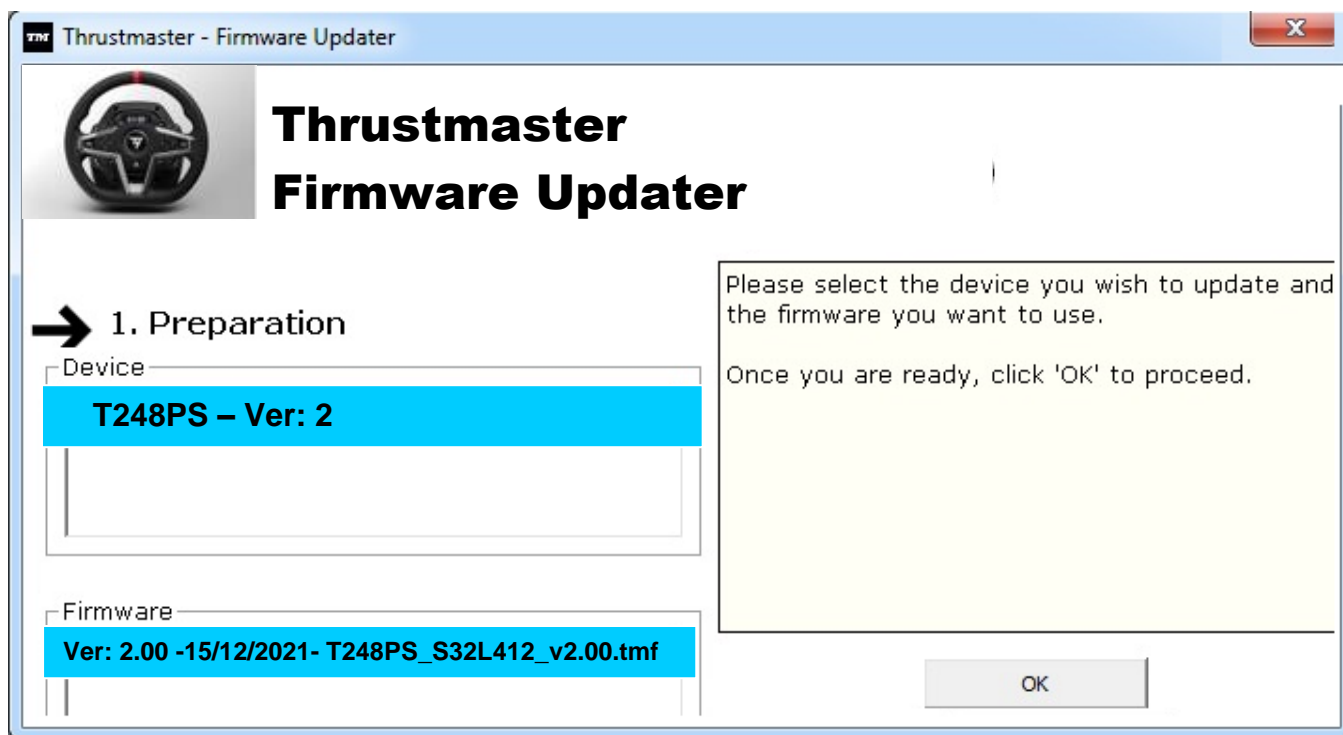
TM Thrustmaster - Firmware Updater

X

Thrustmaster
Firmware Updater

1. Preparation

Device

T248PS – Ver: 2

Firmware

Ver: 2.00 -15/12/2021- T248PS_S32L412_v2.00.tmf

Please select the device you wish to update and the firmware you want to use.

Once you are ready, click 'OK' to proceed.

OK